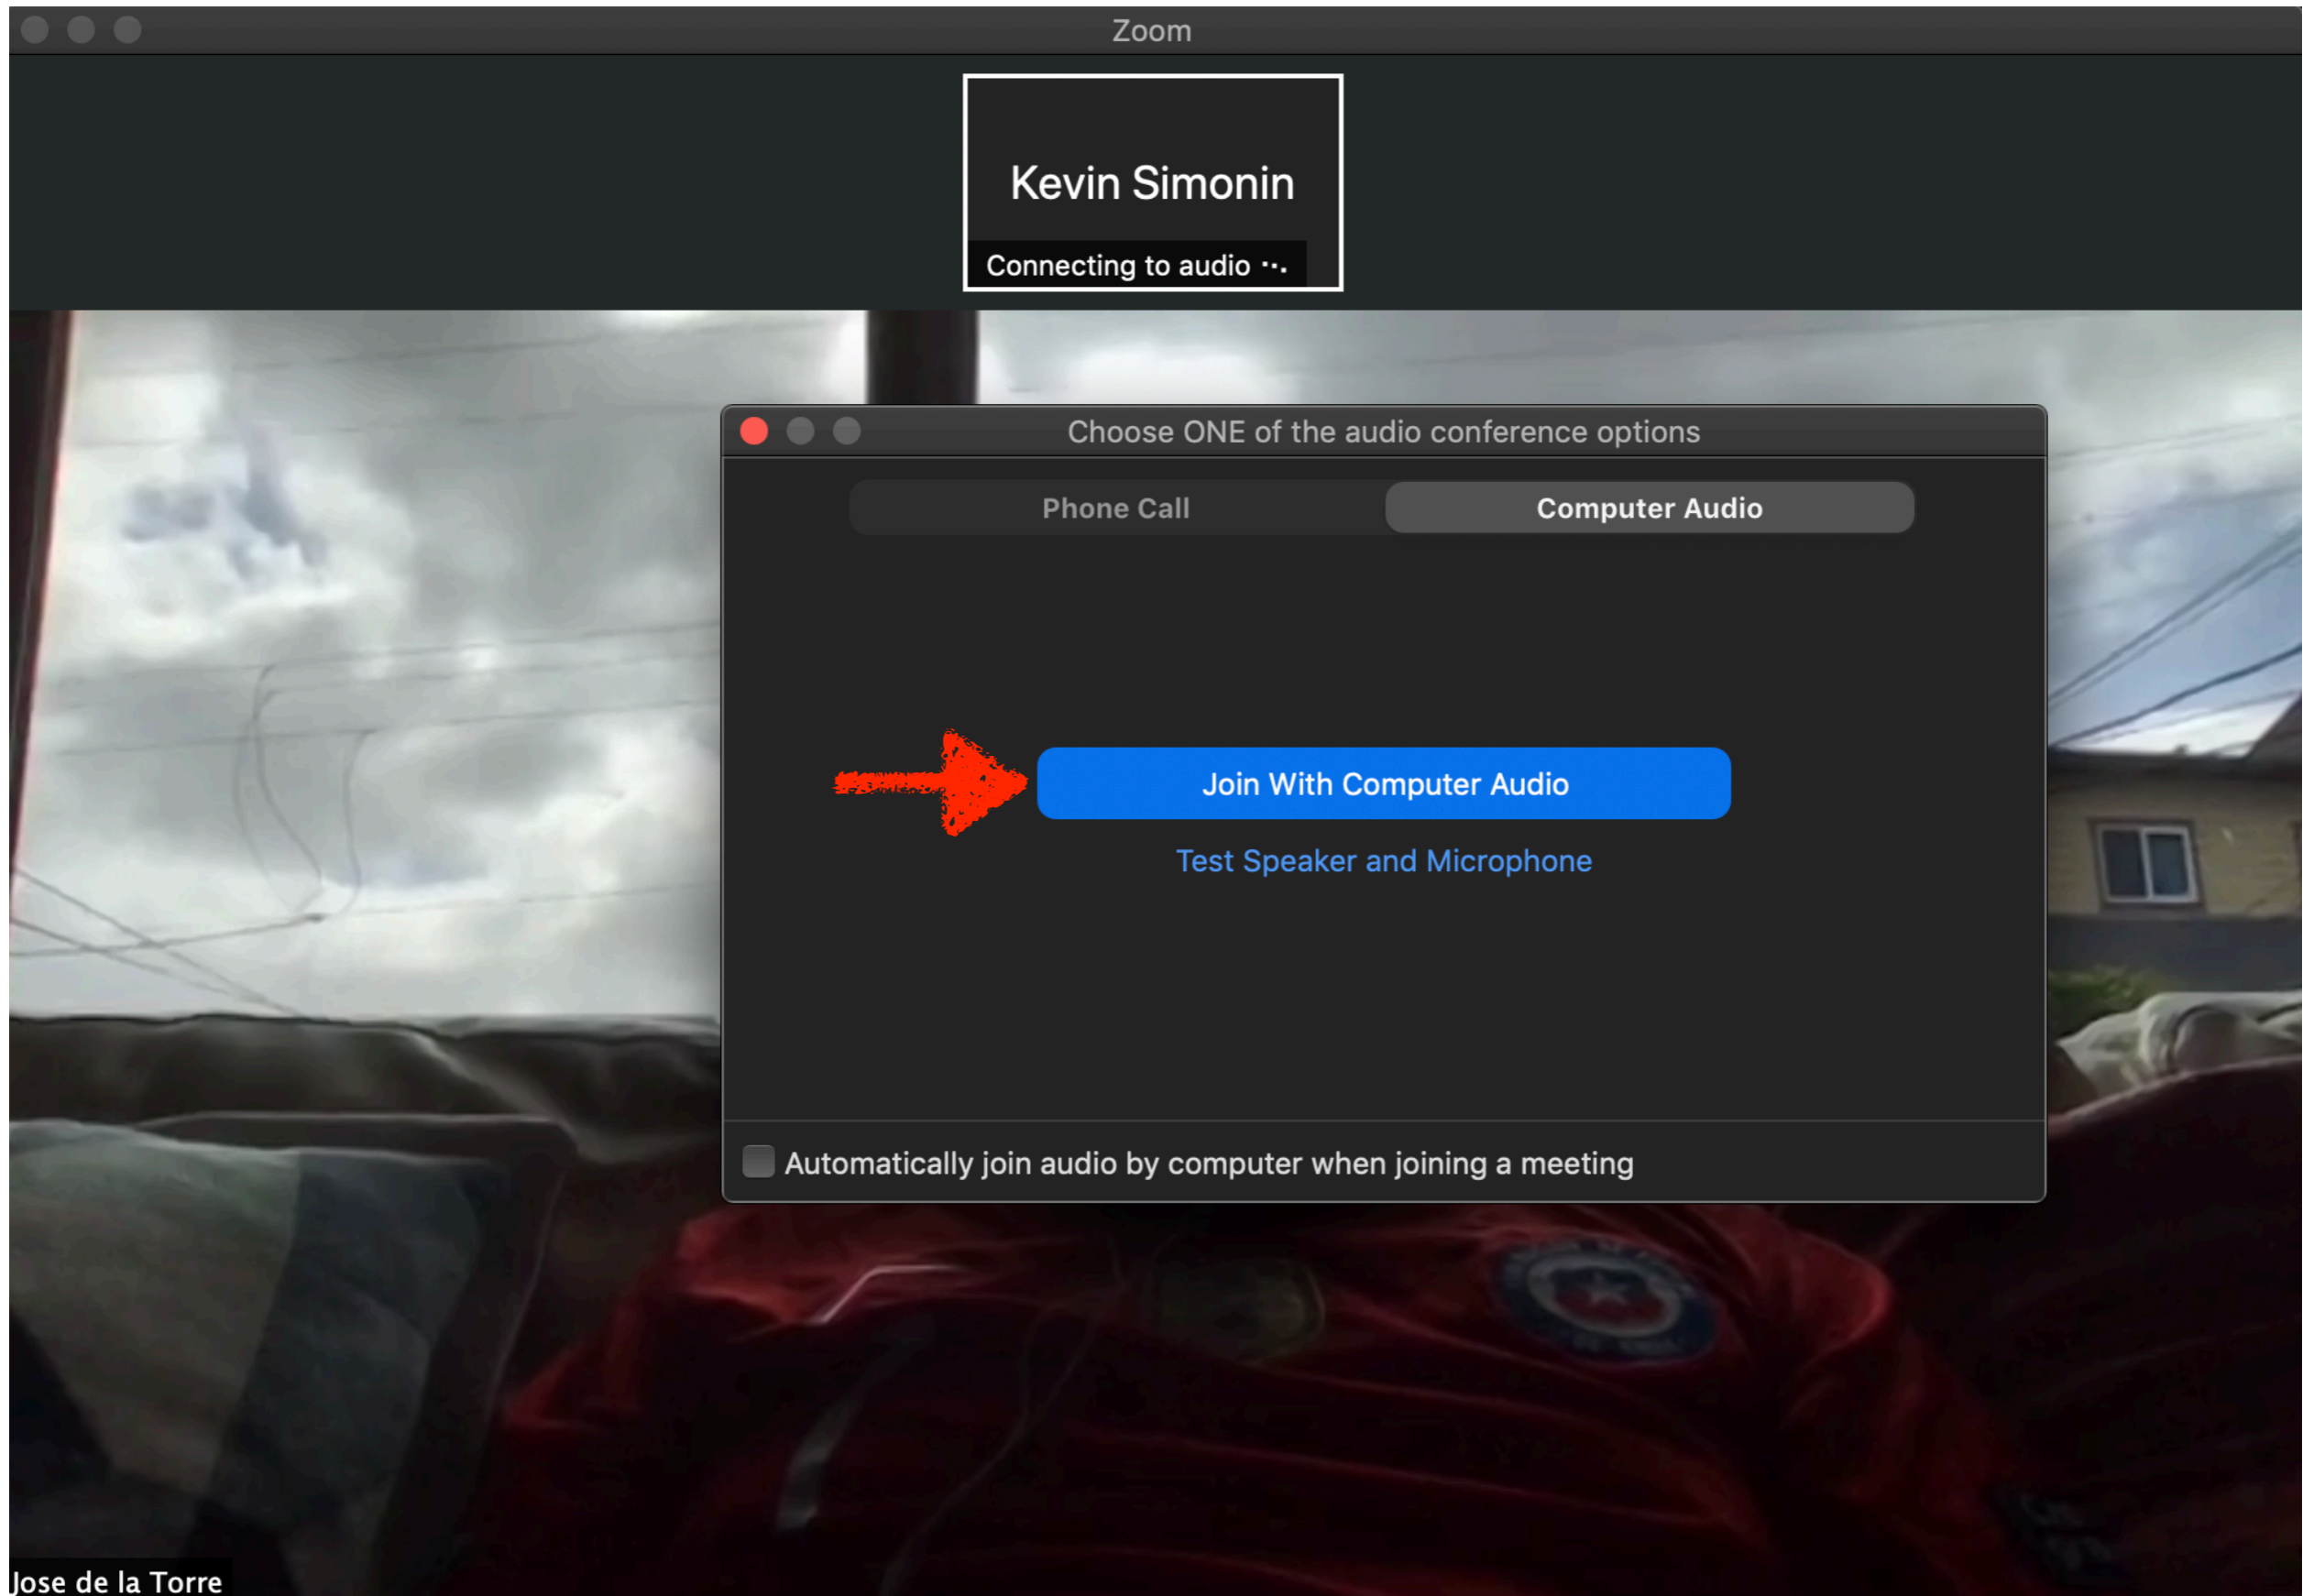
Zoom

Kevin Simonin

Connecting to audio ···

Choose ONE of the audio conference options

Phone Call

Computer Audio

Join With Computer Audio

Test Speaker and Microphone

Automatically join audio by computer when joining a meeting

Jose de la Torre